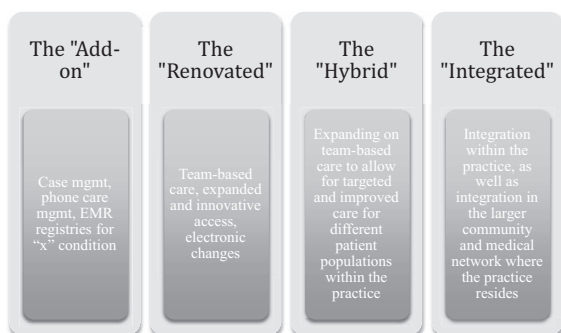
The "Add-on"

Case mgmt, phone care mgmt, EMR registries for "x" condition

The "Renovated"

Team-based care, expanded and innovative access, electronic changes

The "Hybrid"

Expanding on team-based care to allow for targeted and improved care for different patient populations within the practice

The "Integrated"

Integration within the practice, as well as integration in the larger community and medical network where the practice resides